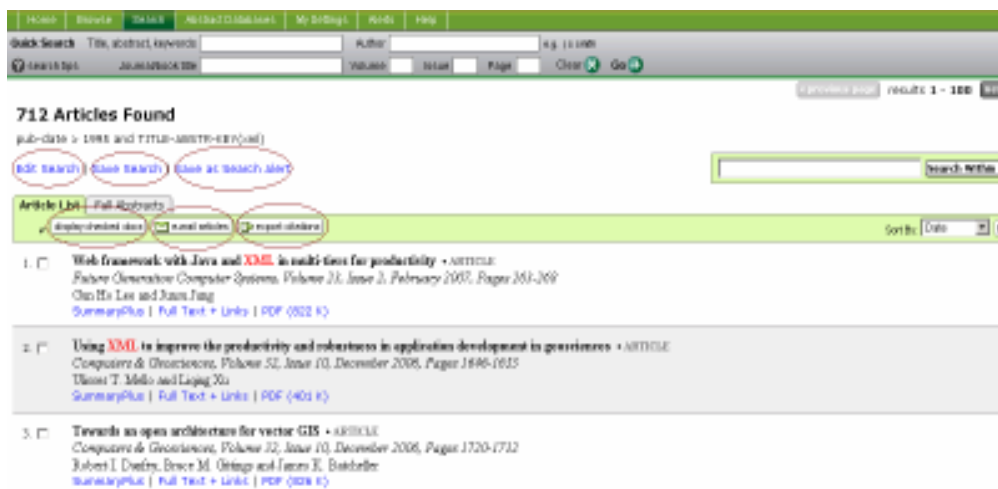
Home | Browse | Search | Abstract Databases | My Settings | Alerts | Help

Quick Search Title, abstract, keywords Author e.g. j s smith

Search tips Journal/book title Volume Issue Page Clear Go

previous page results 1 - 100

712 Articles Found

pub-date > 1995 and TITLE-ABSTR-KEY(xml)

Edit Search | Save Search | Save as Search Alert

Search Within

Article List | Full Abstracts

display checked docs | e-mail articles | export citations

Sort By: Date

1. Web framework with Java and XML in multi-tiers for productivity • ARTICLE
Future Generation Computer Systems, Volume 23, Issue 2, February 2007, Pages 263-269
Oh Ho Lee and Jaun Jung
SummaryPlus | Full Text + Links | PDF (822 K)

2. Using XML to improve the productivity and robustness in application development in geosciences • ARTICLE
Computers & Geosciences, Volume 32, Issue 10, December 2006, Pages 1646-1653
Ulisses T. Mello and Liqing Xu
SummaryPlus | Full Text + Links | PDF (401 K)

3. Towards an open architecture for vector GIS • ARTICLE
Computers & Geosciences, Volume 32, Issue 10, December 2006, Pages 1720-1732
Robert I. Dunfey, Bruce M. Gittings and James K. Batcheller
SummaryPlus | Full Text + Links | PDF (826 K)